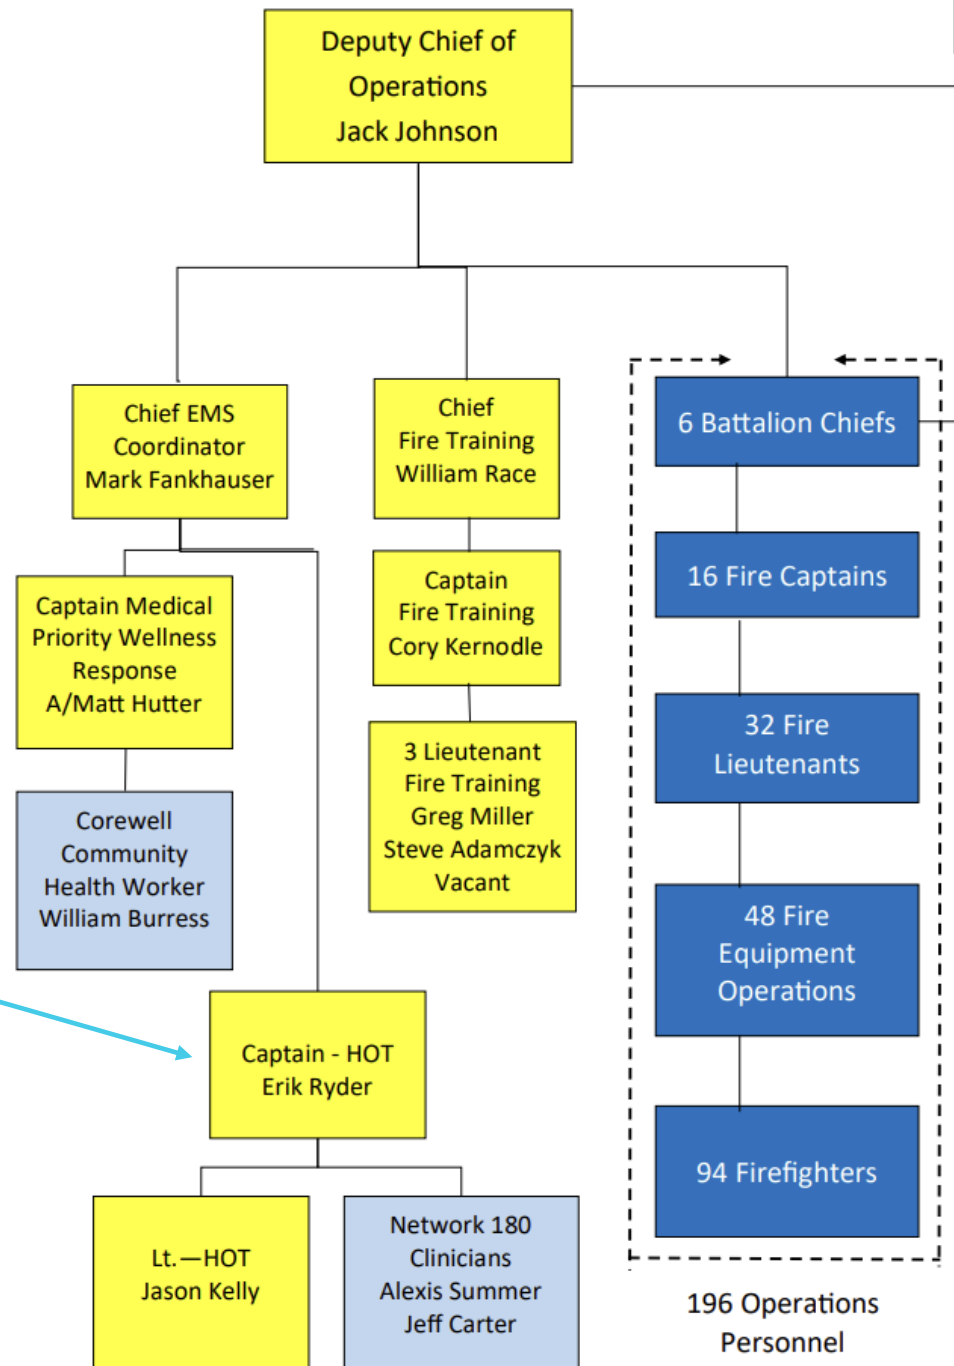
Deputy Chief of Operations Jack Johnson

Chief EMS Coordinator Mark Fankhauser

Chief Fire Training William Race

6 Battalion Chiefs

Captain Medical Priority Wellness Response A/Matt Hutter

Captain Fire Training Cory Kernodle

16 Fire Captains

32 Fire Lieutenants

Corewell Community Health Worker William Burress

3 Lieutenant Fire Training Greg Miller Steve Adamczyk Vacant

48 Fire Equipment Operations

Captain - HOT Erik Ryder

94 Firefighters

Lt.—HOT Jason Kelly

Network 180 Clinicians Alexis Summer Jeff Carter

196 Operations Personnel